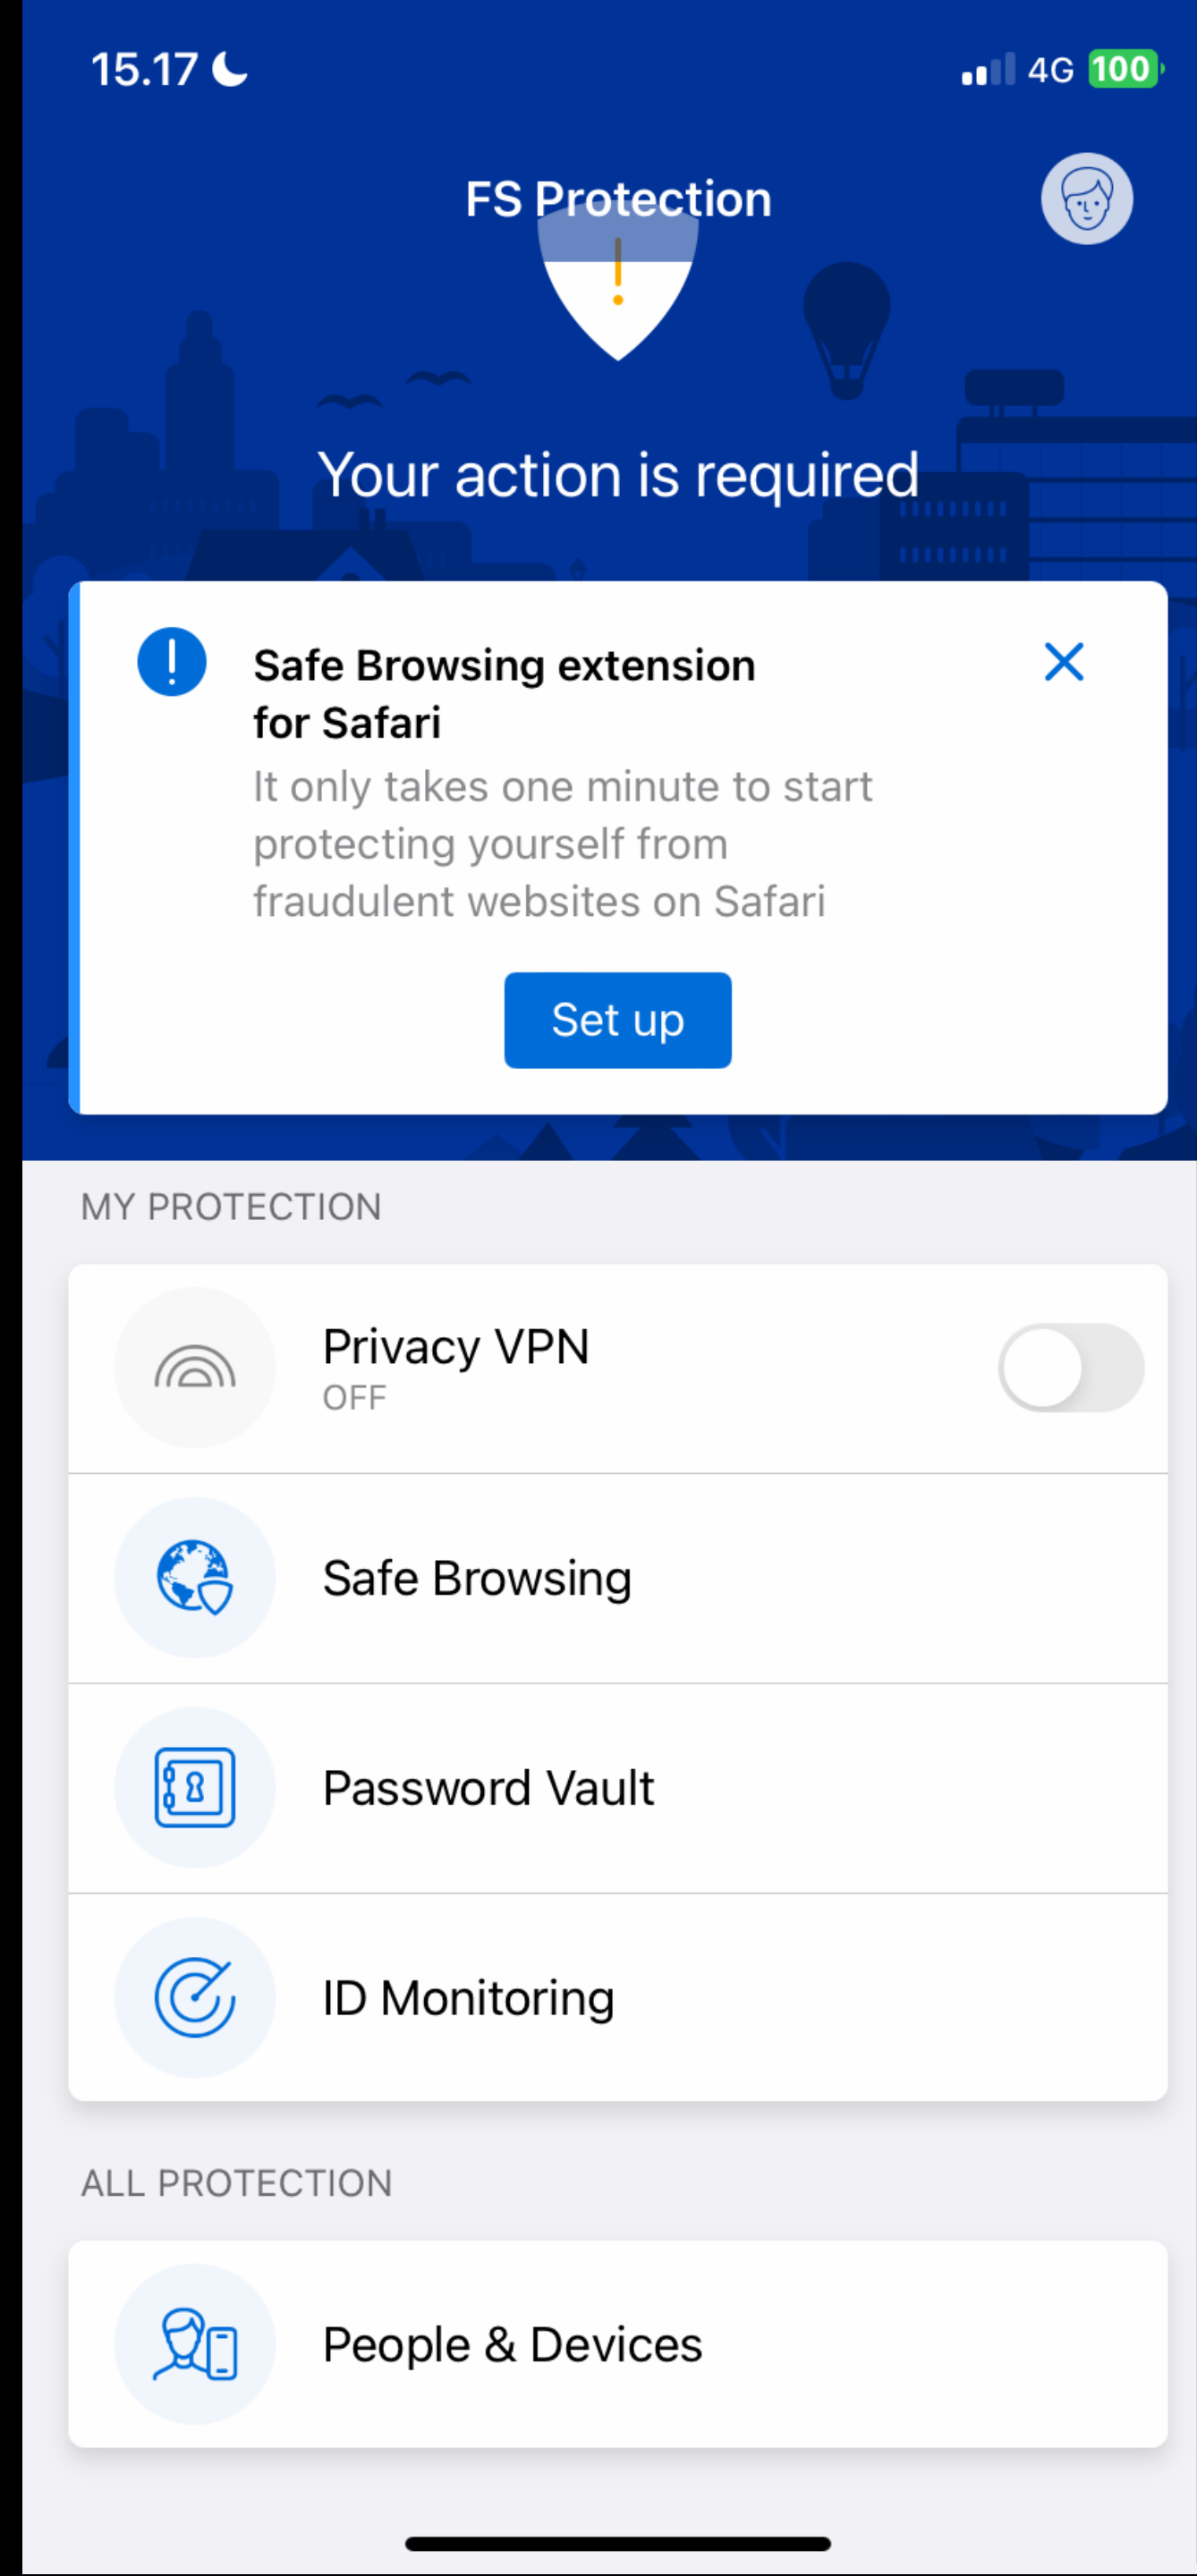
15.17

4G 100

FS Protection

Your action is required

Safe Browsing extension for Safari

It only takes one minute to start protecting yourself from fraudulent websites on Safari

Set up

MY PROTECTION

Privacy VPN
OFF

Safe Browsing

Password Vault

ID Monitoring

ALL PROTECTION

People & Devices